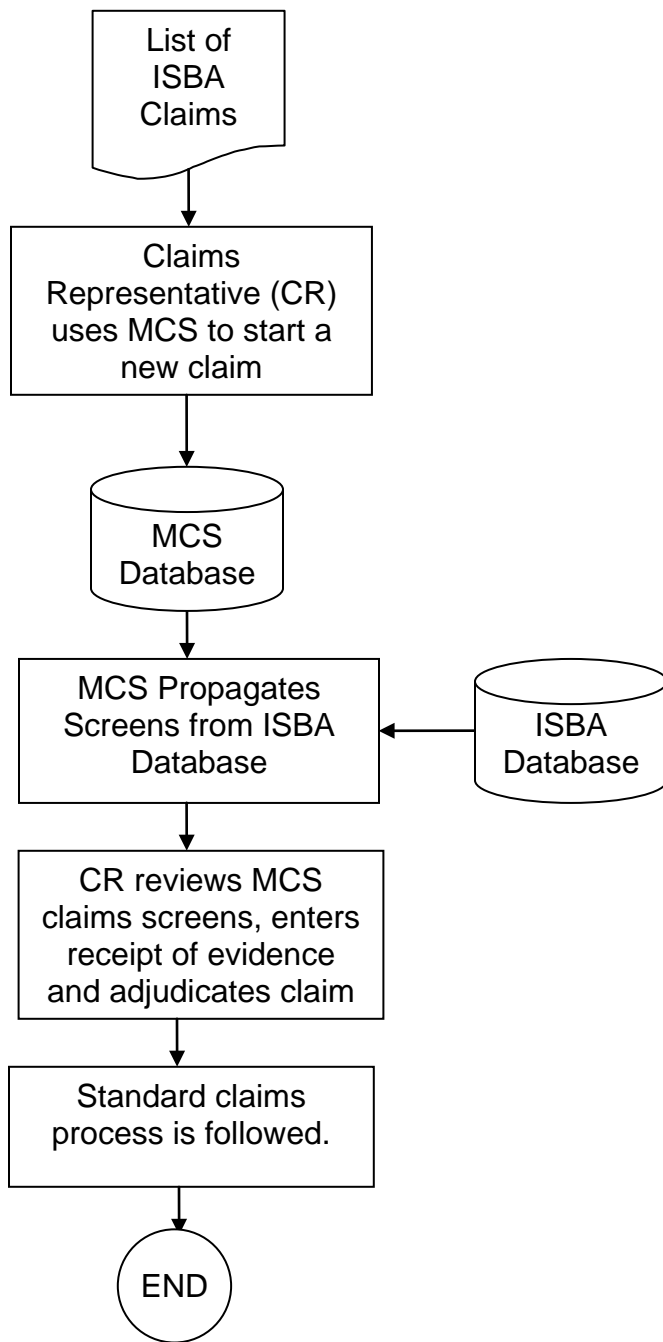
List of ISBA Claims

Claims Representative (CR) uses MCS to start a new claim

MCS Database

MCS Propagates Screens from ISBA Database

ISBA Database

CR reviews MCS claims screens, enters receipt of evidence and adjudicates claim

Standard claims process is followed.

END